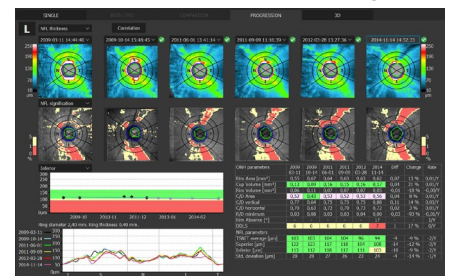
SINGLE

PROGRESSION

3D

L

NFL thickness

Correlation

2009-03-11 14:44:40

2009-10-14 15:48:45

2011-06-01 13:41:34

2011-09-09 13:21:50

2012-02-28 15:27:36

2014-11-14 14:52:31

NFL significance

Inferior

2009-03

2010-11

2011-12

2013-06

2014-02

2009-03-11

2009-10-14

2011-06-01

2011-09-09

2012-02-28

2014-11-14

ONH parameters

2009 03-11

2009 10-14

2011 06-01

2011 09-09

2012 02-28

2014 11-14

Diff

Change

Rate

NFL parameters

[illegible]